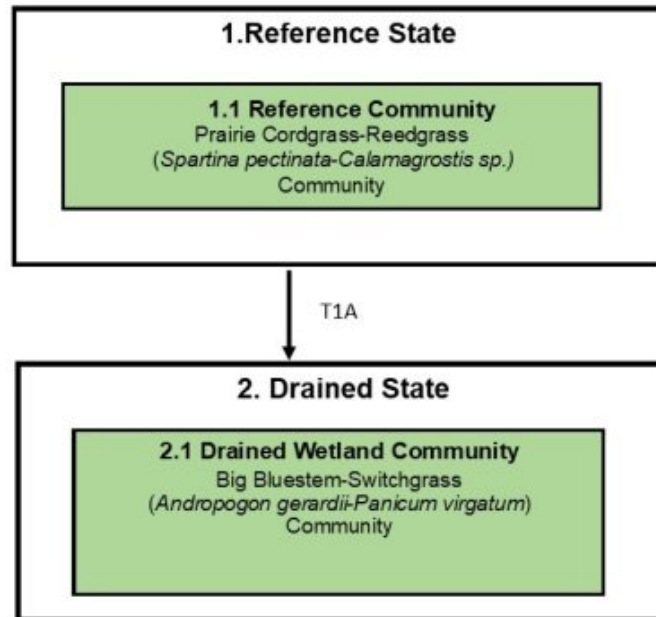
1.Reference State

1.1 Reference Community
Prairie Cordgrass-Reedgrass
(Spartina pectinata-Calamagrostis sp.)
Community

T1A

2. Drained State

2.1 Drained Wetland Community
Big Bluestem-Switchgrass
(Andropogon gerardii-Panicum virgatum)
Community